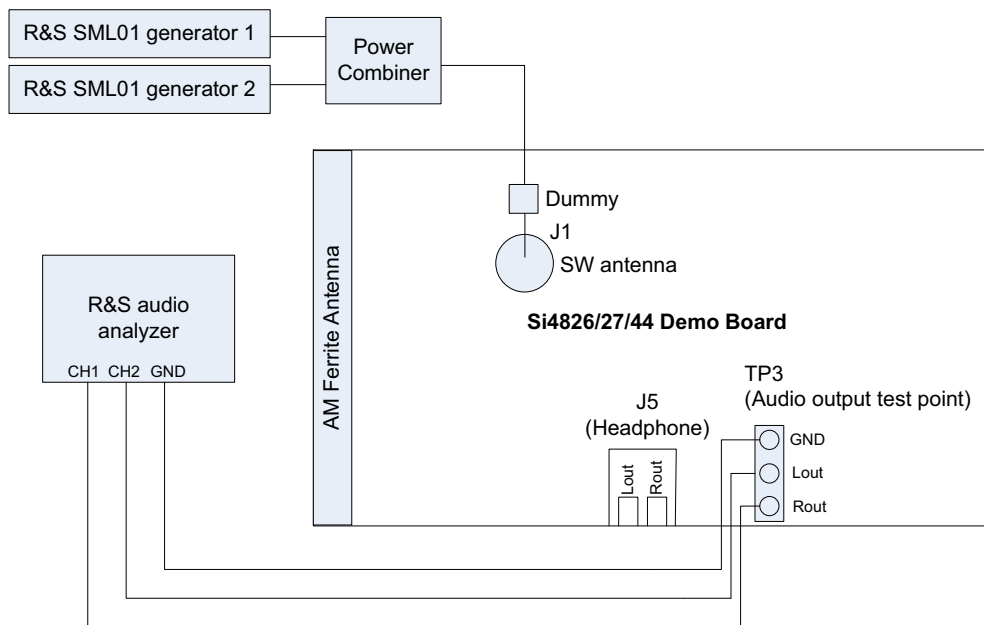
R&S SML01 generator 1

R&S SML01 generator 2

Power Combiner

AM Ferrite Antenna

Dummy

J1

SW antenna

R&S audio analyzer

CH1 CH2 GND

Si4826/27/44 Demo Board

TP3
(Audio output test point)

J5
(Headphone)

Lout

Rout

GND

Lout

Rout